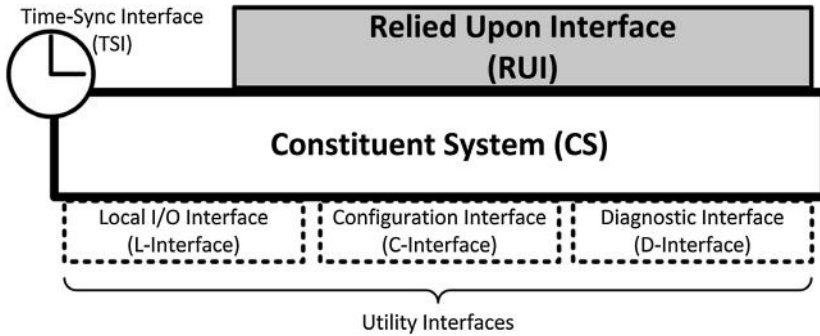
Time-Sync Interface
(TSI)

Relied Upon Interface
(RUI)

Constituent System (CS)

Local I/O Interface
(L-Interface)

Configuration Interface
(C-Interface)

Diagnostic Interface
(D-Interface)

Utility Interfaces